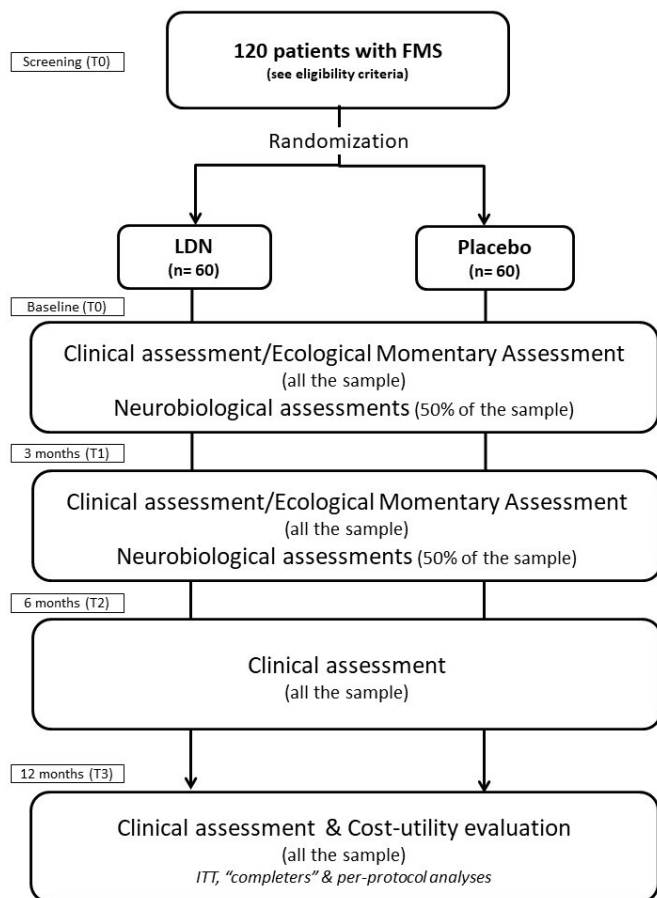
Screening (T0)

120 patients with FMS
(see eligibility criteria)

Randomization

LDN
(n= 60)

Placebo
(n= 60)

Baseline (T0)

Clinical assessment/Ecological Momentary Assessment
(all the sample)
Neurobiological assessments (50% of the sample)

3 months (T1)

Clinical assessment/Ecological Momentary Assessment
(all the sample)
Neurobiological assessments (50% of the sample)

6 months (T2)

Clinical assessment
(all the sample)

12 months (T3)

Clinical assessment & Cost-utility evaluation
(all the sample)
ITT, "completers" & per-protocol analyses